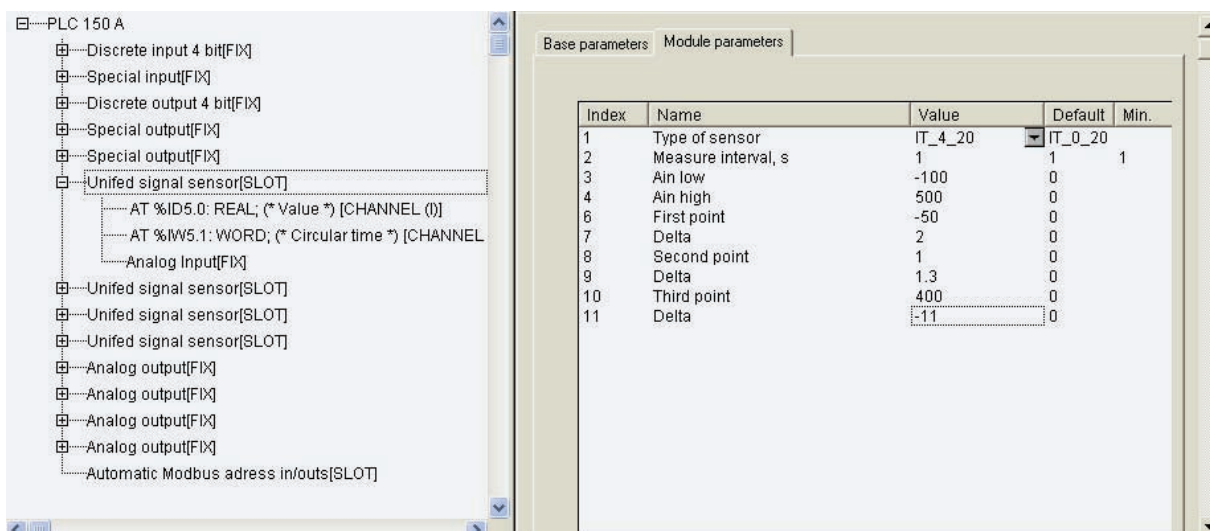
PLC 150 A
Discrete input 4 bit[FIX]
Special input[FIX]
Discrete output 4 bit[FIX]
Special output[FIX]
Special output[FIX]
Unifed signal sensor[SLOT]
AT %ID5.0: REAL; (* Value *) [CHANNEL (I)]
AT %IW5.1: WORD; (* Circular time *) [CHANNEL
Analog Input[FIX]
Unifed signal sensor[SLOT]
Unifed signal sensor[SLOT]
Unifed signal sensor[SLOT]
Analog output[FIX]
Analog output[FIX]
Analog output[FIX]
Analog output[FIX]
Automatic Modbus adress in/outs[SLOT]

Base parameters | Module parameters

| Index | Name | Value | Default | Min. |
|---|---|---|---|---|
| 1 | Type of sensor | IT_4_20 | IT_0_20 | |
| 2 | Measure interval, s | 1 | 1 | 1 |
| 3 | Ain low | -100 | 0 | |
| 4 | Ain high | 500 | 0 | |
| 6 | First point | -50 | 0 | |
| 7 | Delta | 2 | 0 | |
| 8 | Second point | 1 | 0 | |
| 9 | Delta | 1.3 | 0 | |
| 10 | Third point | 400 | 0 | |
| 11 | Delta | -11 | 0 | |